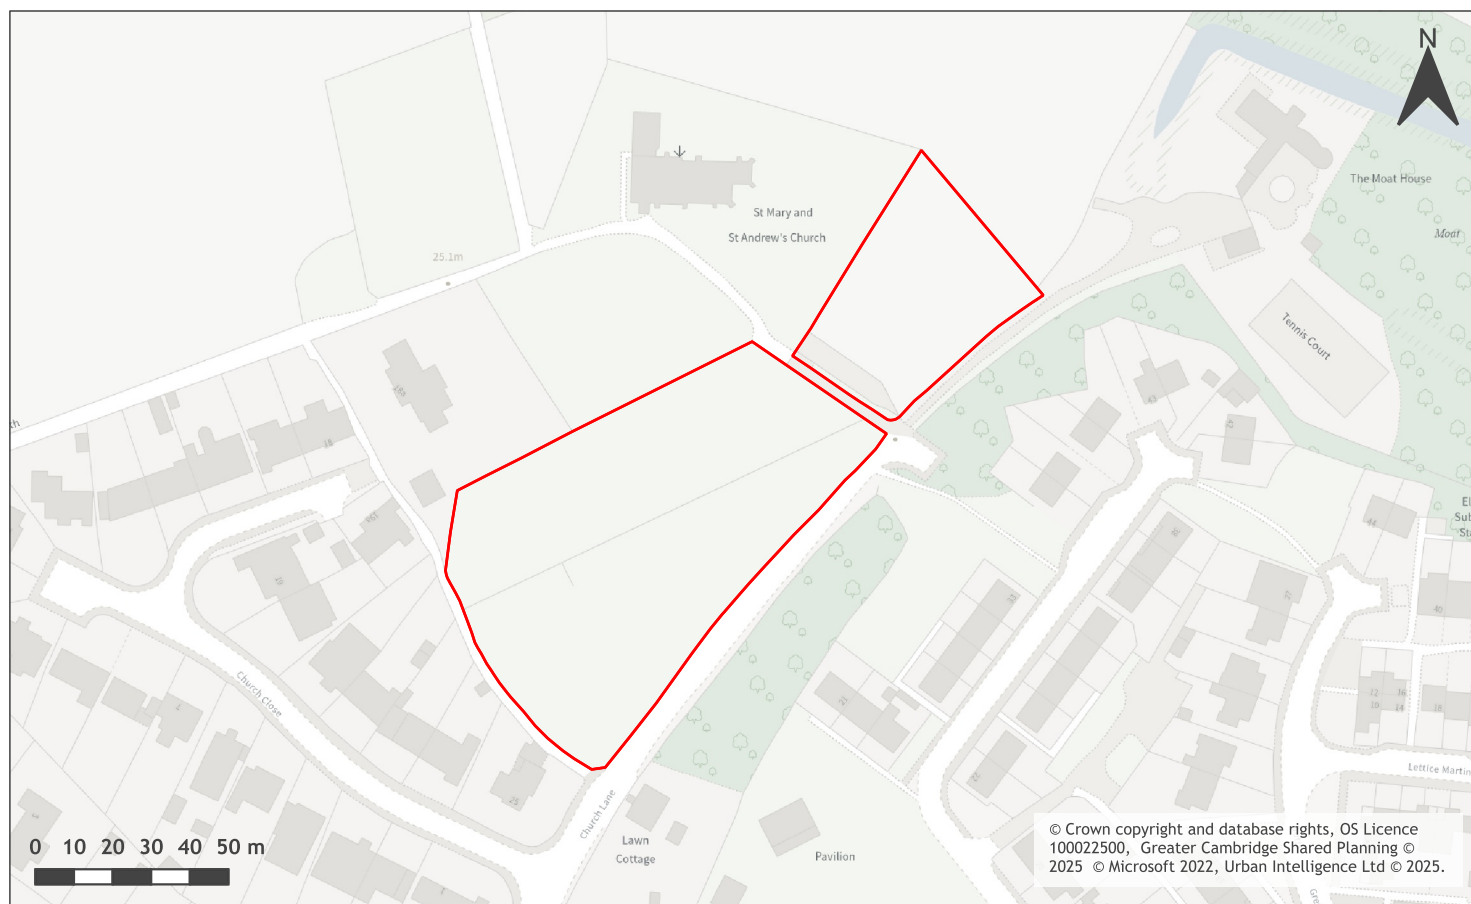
N

St Mary and

St Andrew's Church

25.1m

The Moat House

Moat

Tennis Court

Church Close

Church Lane

Lawn Cottage

Pavilion

Lettice Martin

0 10 20 30 40 50 m

© Crown copyright and database rights, OS Licence 100022500, Greater Cambridge Shared Planning © 2025 © Microsoft 2022, Urban Intelligence Ltd © 2025.